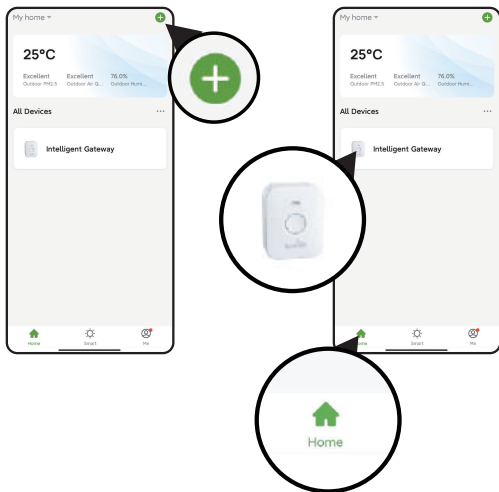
My home

25°C

Excellent
Outdoor PM2.5

Excellent
Outdoor Air Q...

76.0%
Outdoor Humi...

All Devices

Intelligent Gateway

Home

Smart

Me

My home

25°C

Excellent
Outdoor PM2.5

Excellent
Outdoor Air Q...

76.0%
Outdoor Humi...

All Devices

Intelligent Gateway

Home

Smart

Me

Home